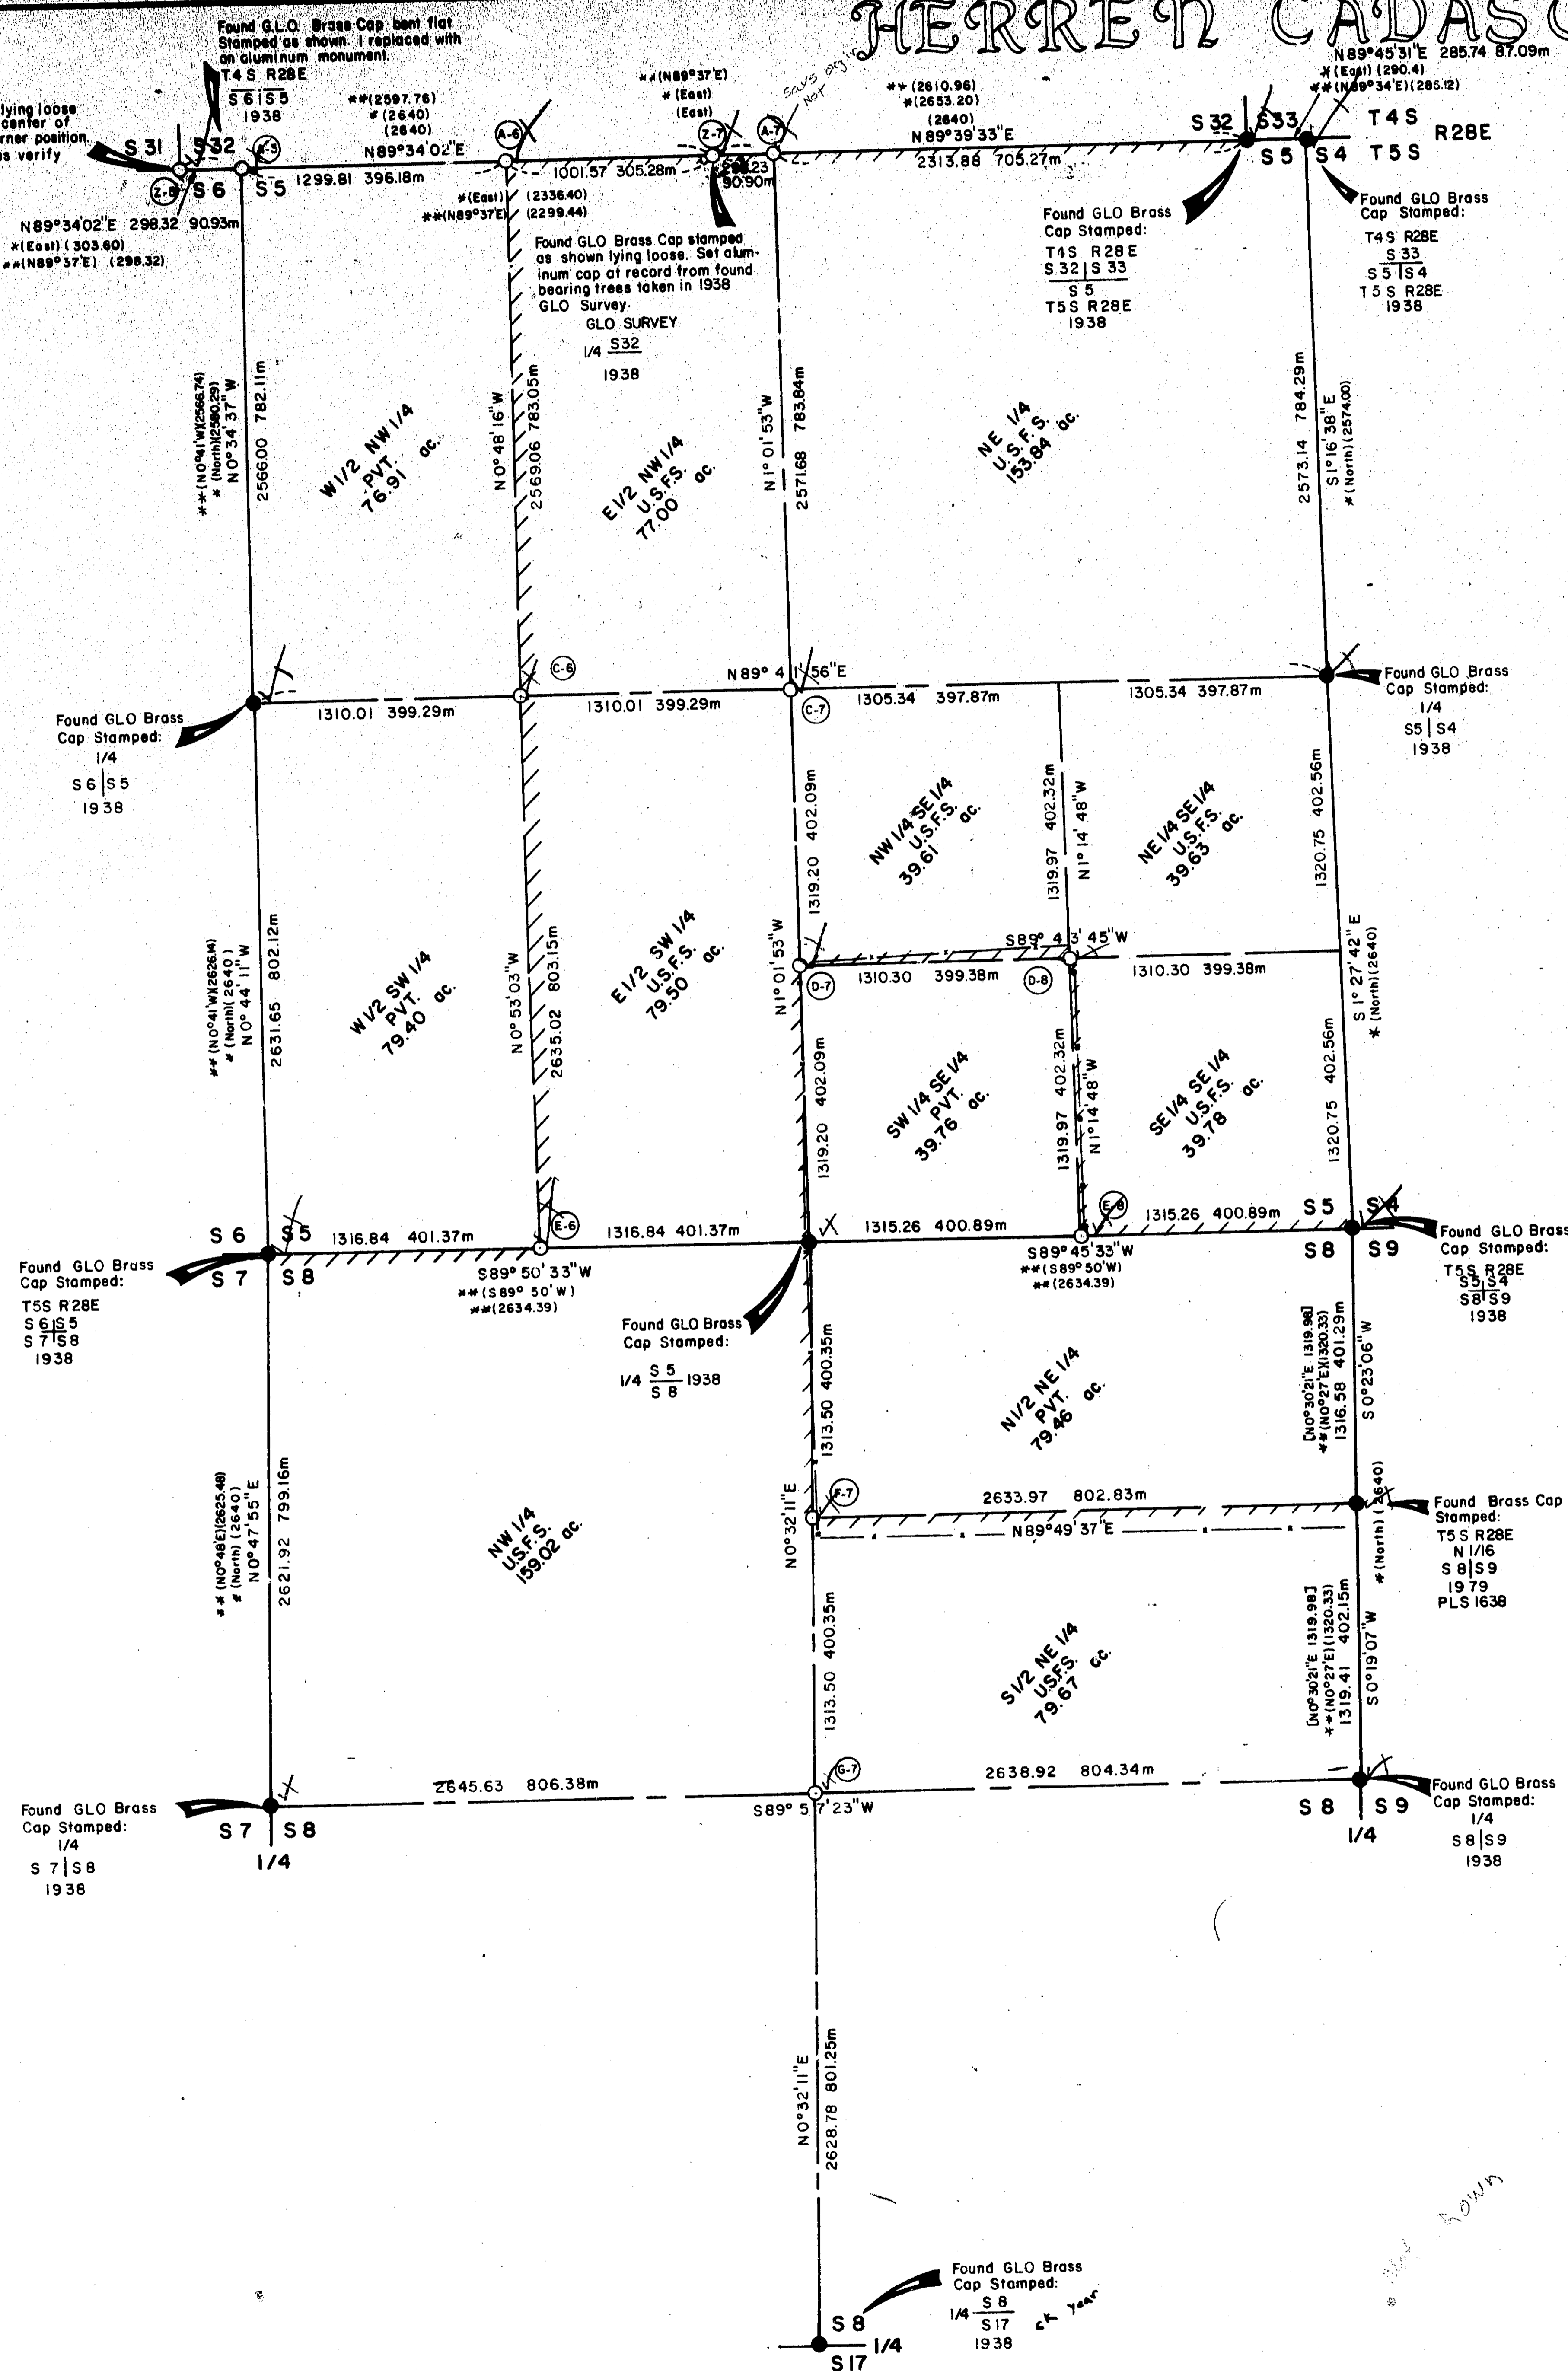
HERREN CADAS

Found G.L.O. Brass Cap bent flat Stamped as shown. I replaced with an aluminum monument.
T4S R28E
S6|S5
1938

lying loose center of rner position. s verify

S31 S32
S6 S5
Z-6 A-5

N89°34'02"E 298.32 90.93m
*(East) (303.60)
**(N89°37'E) (298.32)

**(2597.76)
*(2640)
(2640)
N89°34'02"E
1299.81 396.18m

A-6
*(East)
**(N89°37'E)
(2336.40)
(2299.44)

**(N89°37'E)
*(East)
(East)
1001.57 305.28m
Z-7 A-7
298.23 90.90m

Saves orgin Not

Found GLO Brass Cap stamped as shown lying loose. Set aluminum cap at record from found bearing trees taken in 1938 GLO Survey.
GLO SURVEY
1/4 S32
1938

**(2610.96)
*(2653.20)
(2640)
N89°39'33"E
2313.88 705.27m

N89°45'31"E 285.74 87.09m
*(East) (290.4)
**(N89°34'E)(285.12)

S32 S33
S5 S4
T4S R28E
T5S

Found GLO Brass Cap Stamped:
T4S R28E
S32|S33
S5
T5S R28E
1938

Found GLO Brass Cap Stamped:
T4S R28E
S33
S5|S4
T5S R28E
1938

**(N0°41'W)(2566.74)
*(North)(2580.29)
N0°34'37"W
2566.00 782.11m

W1/2 NW1/4 PVT. 76.91 ac.

N0°48'16"W
2569.06 783.05m

E1/2 NW1/4 U.S.F.S. 77.00 ac.

N1°01'53"W
2571.68 783.84m

NE 1/4 U.S.F.S. 153.84 ac.

2573.14 784.29m
S1°16'38"E
*(North)(2574.00)

C-6
N89° 41'56"E
1310.01 399.29m
1310.01 399.29m
C-7
1305.34 397.87m
1305.34 397.87m

Found GLO Brass Cap Stamped:
1/4
S6|S5
1938

Found GLO Brass Cap Stamped:
1/4
S5|S4
1938

1319.20 402.09m
NW1/4 SE1/4 U.S.F.S. 39.61 ac.
1319.97 402.32m
N1°14'48"W
NE1/4 SE1/4 U.S.F.S. 39.63 ac.
1320.75 402.56m

**(N0°41'W)(2626.14)
*(North)(2640)
N0°44'11"W
2631.65 802.12m

W1/2 SW1/4 PVT. 79.40 ac.

N0°53'03"W
2635.02 803.15m

E1/2 SW1/4 U.S.F.S. 79.50 ac.

N1°01'53"W

S89°43'45"W
D-7 1310.30 399.38m D-8
1310.30 399.38m

S1°27'42"E
*(North)(2640)

1319.20 402.09m
SW1/4 SE1/4 PVT. 39.76 ac.
1319.97 402.32m
N1°14'48"W
SE1/4 SE1/4 U.S.F.S. 39.78 ac.
1320.75 402.56m

S6 S5
S7 S8
1316.84 401.37m
E-6
1316.84 401.37m
S89°50'33"W
**(S89°50'W)
**(2634.39)

1315.26 400.89m
E-8
1315.26 400.89m
S89°45'33"W
**(S89°50'W)
**(2634.39)
S5 S4
S8 S9

Found GLO Brass Cap Stamped:
T5S R28E
S6|S5
S7|S8
1938

Found GLO Brass Cap Stamped:
1/4 S5/S8 1938

Found GLO Brass Cap Stamped:
T5S R28E
S5|S4
S8|S9
1938

1313.50 400.35m
N1/2 NE1/4 PVT. 79.46 ac.
[N0°30'21"E 1319.98]
**(N0°27'E)(1320.33)
1316.58 401.29m
S0°23'06"W

**(N0°48'E)(2625.48)
*(North)(2640)
N0°47'55"E
2621.92 799.16m

NW1/4 U.S.F.S. 159.02 ac.

N0°32'11"E
F-7
2633.97 802.83m
N89°49'37"E

*(North)(2640)

Found Brass Cap Stamped:
T5S R28E
N1/16
S8|S9
1979
PLS 1638

1313.50 400.35m
S1/2 NE1/4 USFS. 79.67 ac.
[N0°30'21"E 1319.98]
**(N0°27'E)(1320.33)
1319.41 402.15m
S0°19'07"W

2645.63 806.38m
G-7
S89°57'23"W
2638.92 804.34m

Found GLO Brass Cap Stamped:
1/4
S7|S8
1938

S7 S8
1/4

S8 S9
1/4

Found GLO Brass Cap Stamped:
1/4
S8|S9
1938

N0°32'11"E
2628.78 801.25m

shown

Found GLO Brass Cap Stamped:
1/4 S8/S17
1938
ck Year

S8 1/4
S17